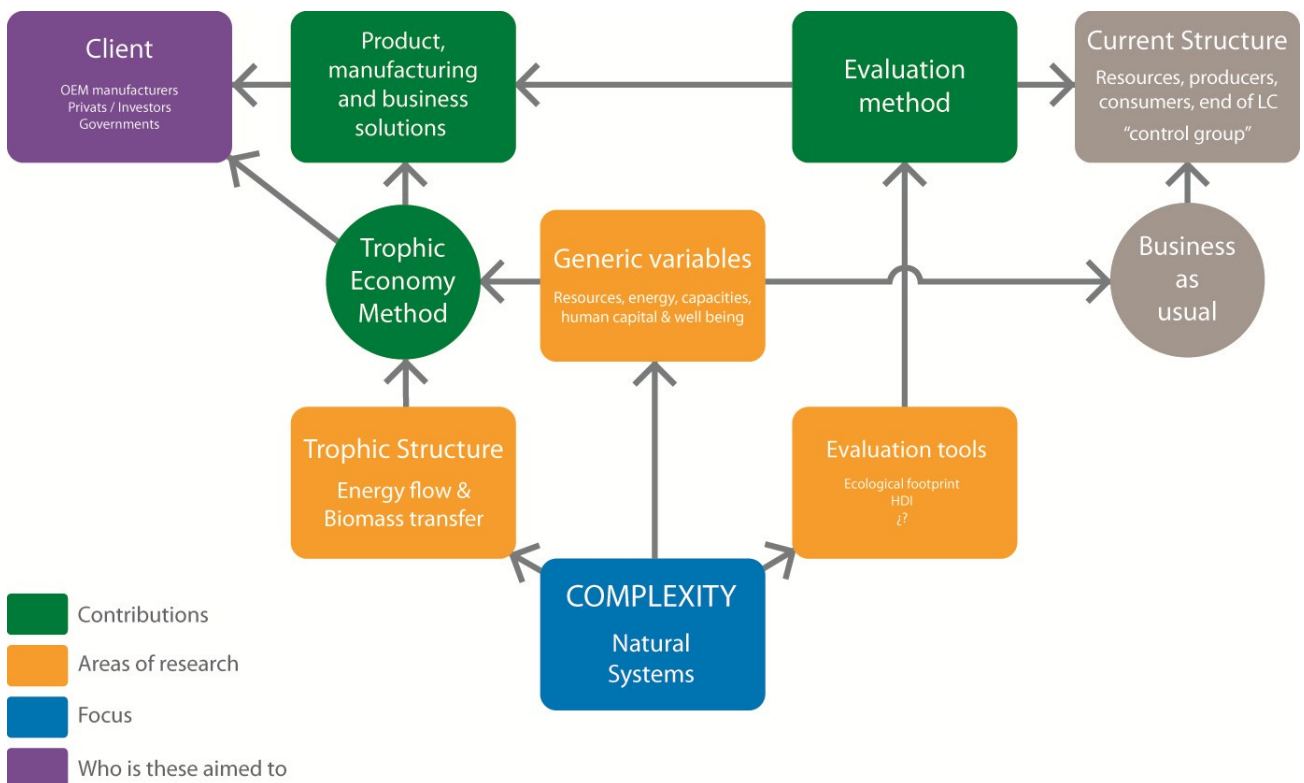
Client

OEM manufacturers
Privats / Investors
Governments

Product, manufacturing and business solutions

Evaluation method

Current Structure

Resources, producers, consumers, end of LC

"control group"

Trophic Economy Method

Generic variables

Resources, energy, capacities, human capital & well being

Business as usual

Trophic Structure

Energy flow & Biomass transfer

Evaluation tools

Ecological footprint
HDI
¿?

COMPLEXITY

Natural Systems

Contributions

Areas of research

Focus

Who is these aimed to